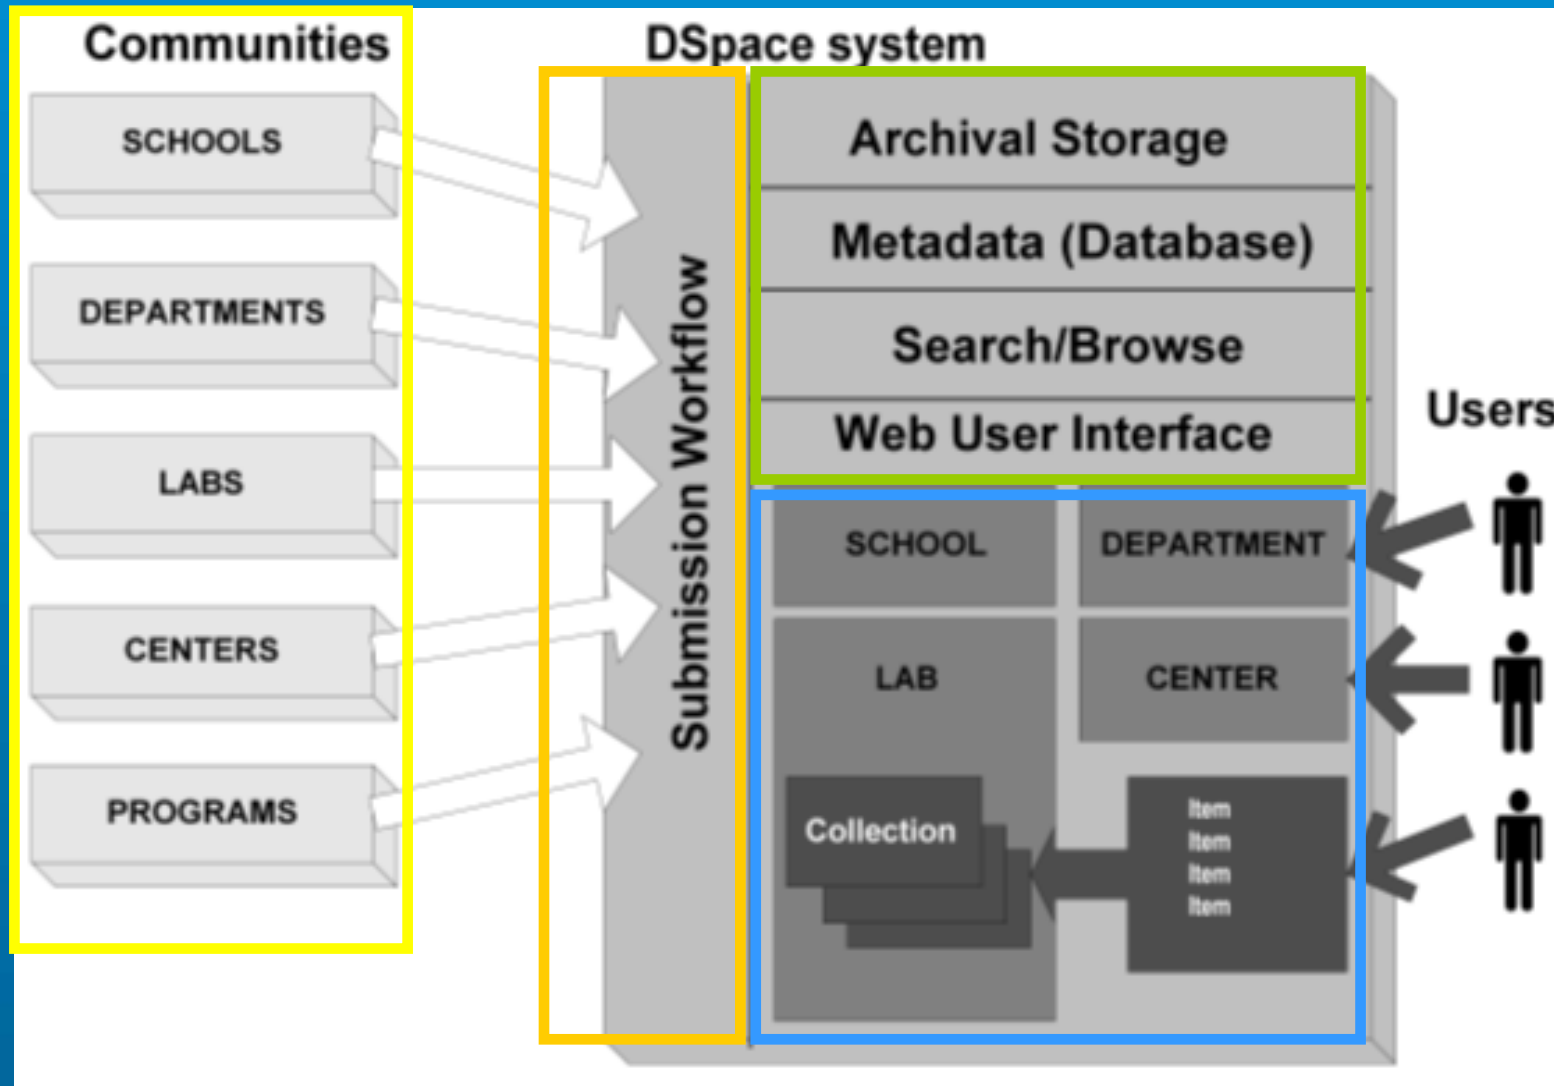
Communities

SCHOOLS

DEPARTMENTS

LABS

CENTERS

PROGRAMS

DSpace system

Submission Workflow

Archival Storage

Metadata (Database)

Search/Browse

Web User Interface

SCHOOL

DEPARTMENT

LAB

CENTER

Collection

Item
Item
Item
Item

Users